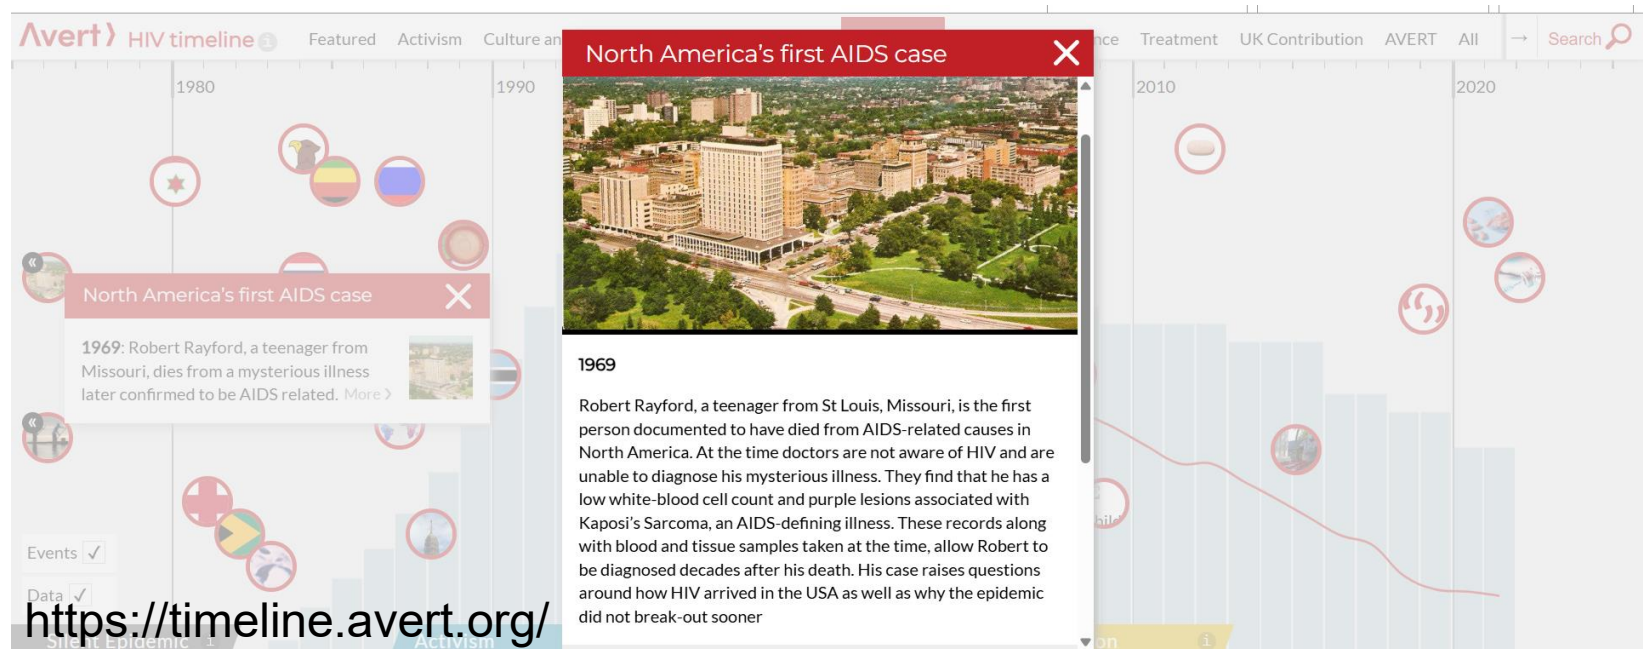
Avert HIV timeline Featured Activism Culture an

North America's first AIDS case

nce Treatment UK Contribution AVERT All → Search

1980 1990 2010 2020

North America's first AIDS case

1969: Robert Rayford, a teenager from Missouri, dies from a mysterious illness later confirmed to be AIDS related. More ›

1969

Robert Rayford, a teenager from St Louis, Missouri, is the first person documented to have died from AIDS-related causes in North America. At the time doctors are not aware of HIV and are unable to diagnose his mysterious illness. They find that he has a low white-blood cell count and purple lesions associated with Kaposi's Sarcoma, an AIDS-defining illness. These records along with blood and tissue samples taken at the time, allow Robert to be diagnosed decades after his death. His case raises questions around how HIV arrived in the USA as well as why the epidemic did not break-out sooner

Events ✓

Data ✓

https://timeline.avert.org/

Silent Epidemic Activism